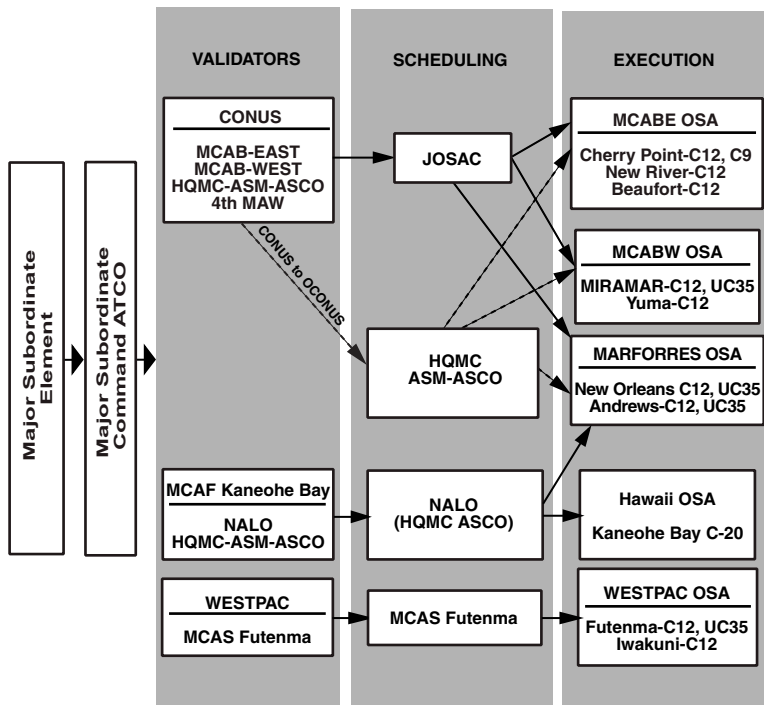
Major Subordinate Element

Major Subordinate Command ATCO

VALIDATORS

SCHEDULING

EXECUTION

CONUS

MCAB-EAST
MCAB-WEST
HQMC-ASM-ASCO
4th MAW

CONUS to OCONUS

JOSAC

HQMC
ASM-ASCO

MCABE OSA

Cherry Point-C12, C9
New River-C12
Beaufort-C12

MCABW OSA

MIRAMAR-C12, UC35
Yuma-C12

MARFORRES OSA

New Orleans C12, UC35
Andrews-C12, UC35

MCAF Kaneohe Bay

NALO
HQMC-ASM-ASCO

NALO
(HQMC ASCO)

Hawaii OSA

Kaneohe Bay C-20

WESTPAC

MCAS Futenma

MCAS Futenma

WESTPAC OSA

Futenma-C12, UC35
Iwakuni-C12